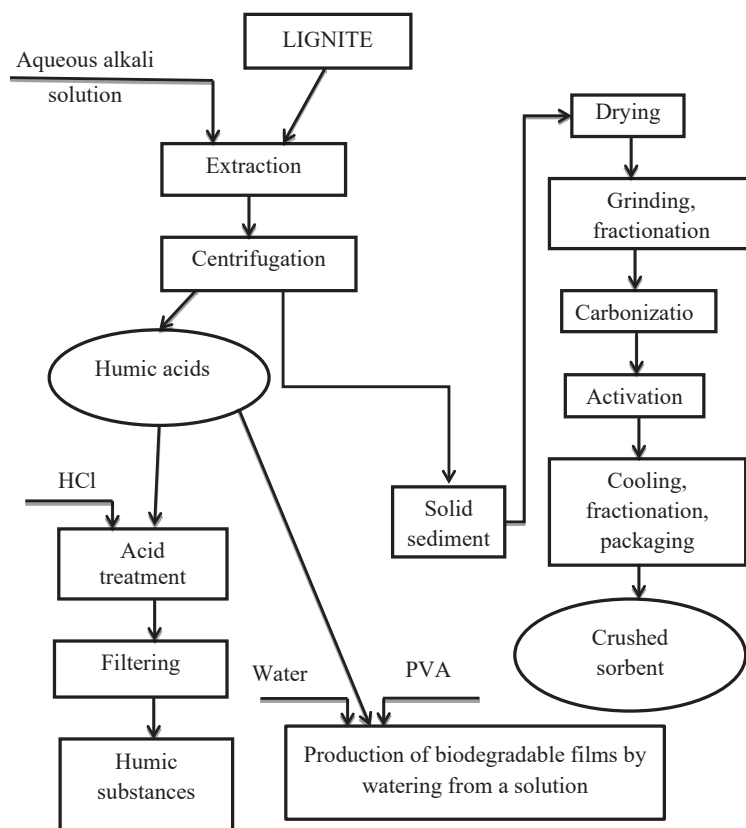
LIGNITE

Aqueous alkali solution

Extraction

Centrifugation

Humic acids

HCl

Acid treatment

Filtering

Humic substances

Solid sediment

Drying

Grinding, fractionation

Carbonizatio

Activation

Cooling, fractionation, packaging

Crushed sorbent

Water

PVA

Production of biodegradable films by watering from a solution